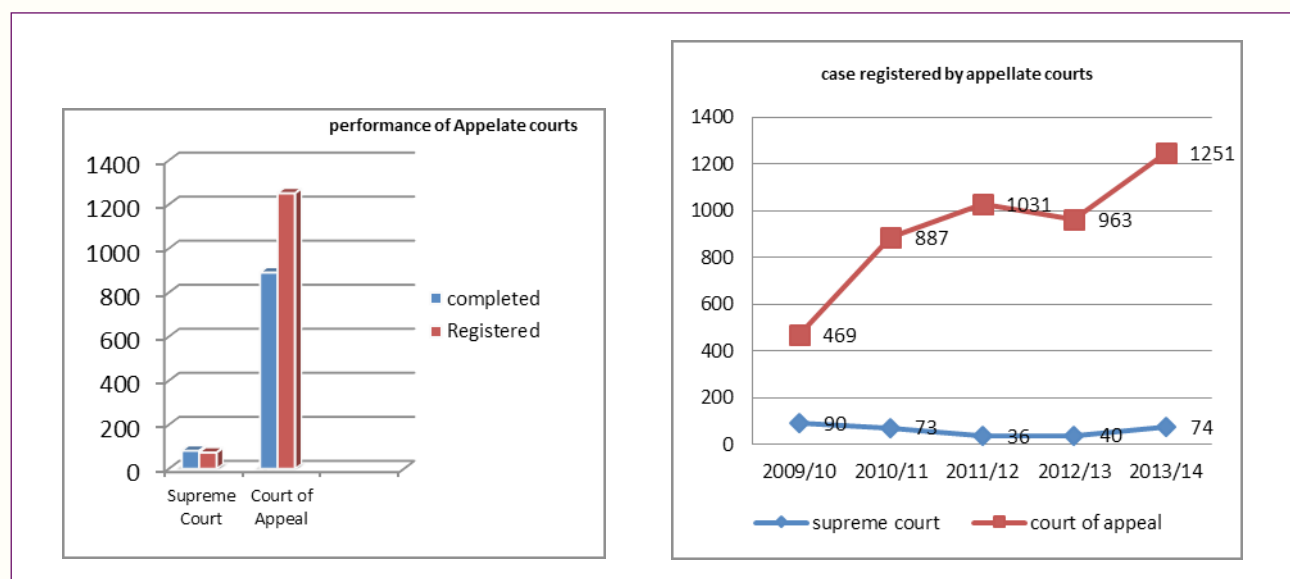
performance of Appelate courts

1400
1200
1000
800
600
400
200
0

Supreme Court
Court of Appeal

completed
Registered

case registered by appellate courts

1400
1200
1000
800
600
400
200
0

469
887
1031
963
1251

90
73
36
40
74

2009/10
2010/11
2011/12
2012/13
2013/14

supreme court
court of appeal